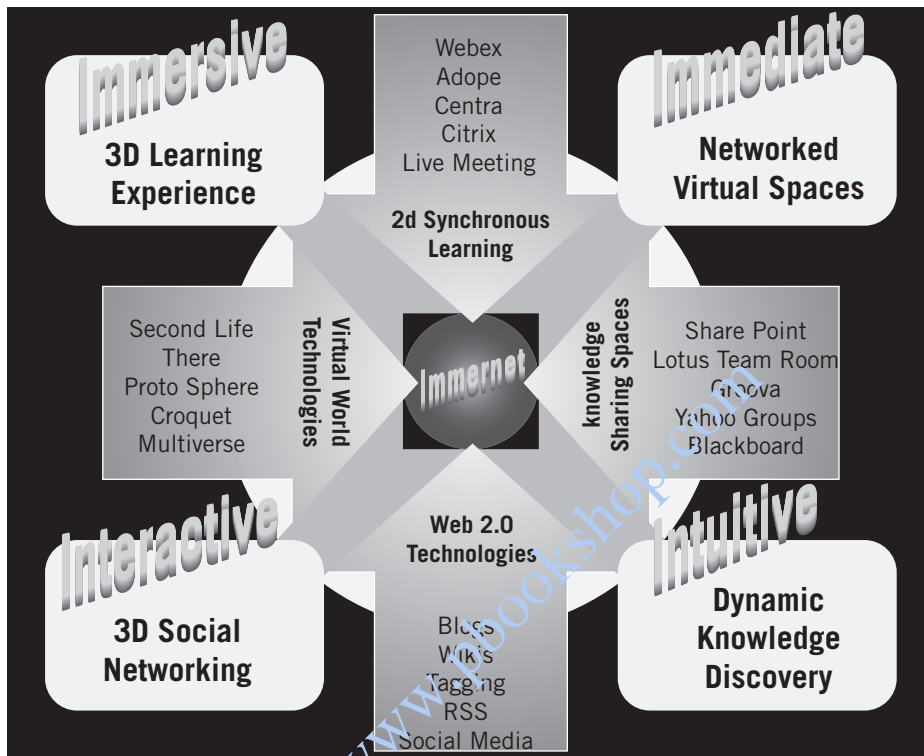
Immersive

3D Learning Experience

Webex
Adope
Centra
Citrix
Live Meeting

2d Synchronous Learning

Immediate

Networked Virtual Spaces

Second Life
There
Proto Sphere
Croquet
Multiverse

Virtual World Technologies

Immernet

knowledge Sharing Spaces

Share Point
Lotus Team Room
Groova
Yahoo Groups
Blackboard

Interactive

3D Social Networking

Web 2.0 Technologies

Blogs
Wikis
Tagging
RSS
Social Media

Intuitive

Dynamic Knowledge Discovery

www.ebookshop.com